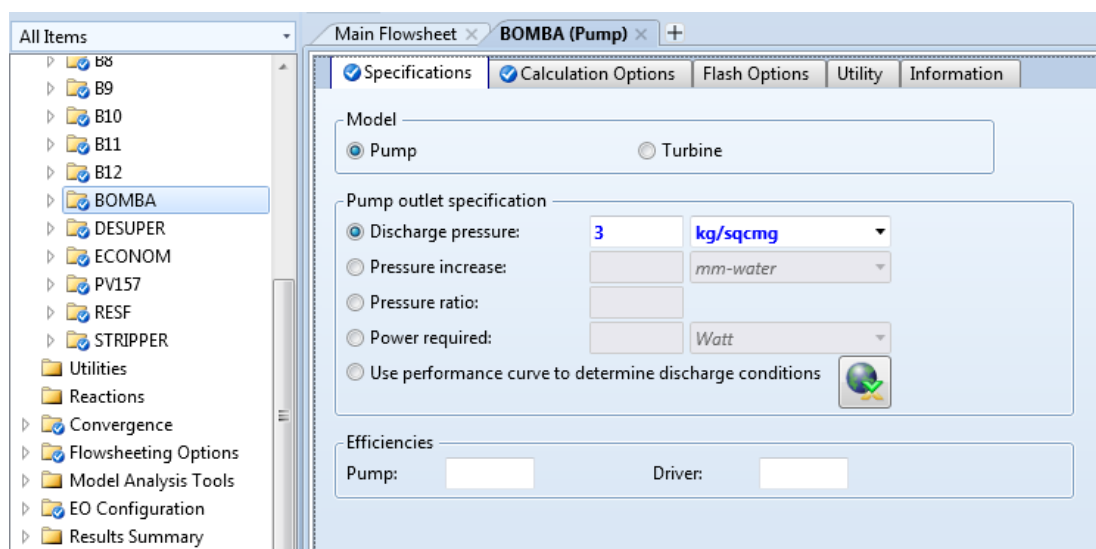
All Items

B8
B9
B10
B11
B12
BOMBA
DESUPER
ECONOM
PV157
RESF
STRIPPER
Utilities
Reactions
Convergence
Flowsheeting Options
Model Analysis Tools
EO Configuration
Results Summary

Main Flowsheet × | BOMBA (Pump) × | +

Specifications | Calculation Options | Flash Options | Utility | Information

Model
Pump
Turbine

Pump outlet specification
Discharge pressure: 3 kg/sqcmg
Pressure increase: mm-water
Pressure ratio:
Power required: Watt
Use performance curve to determine discharge conditions

Efficiencies
Pump:
Driver: